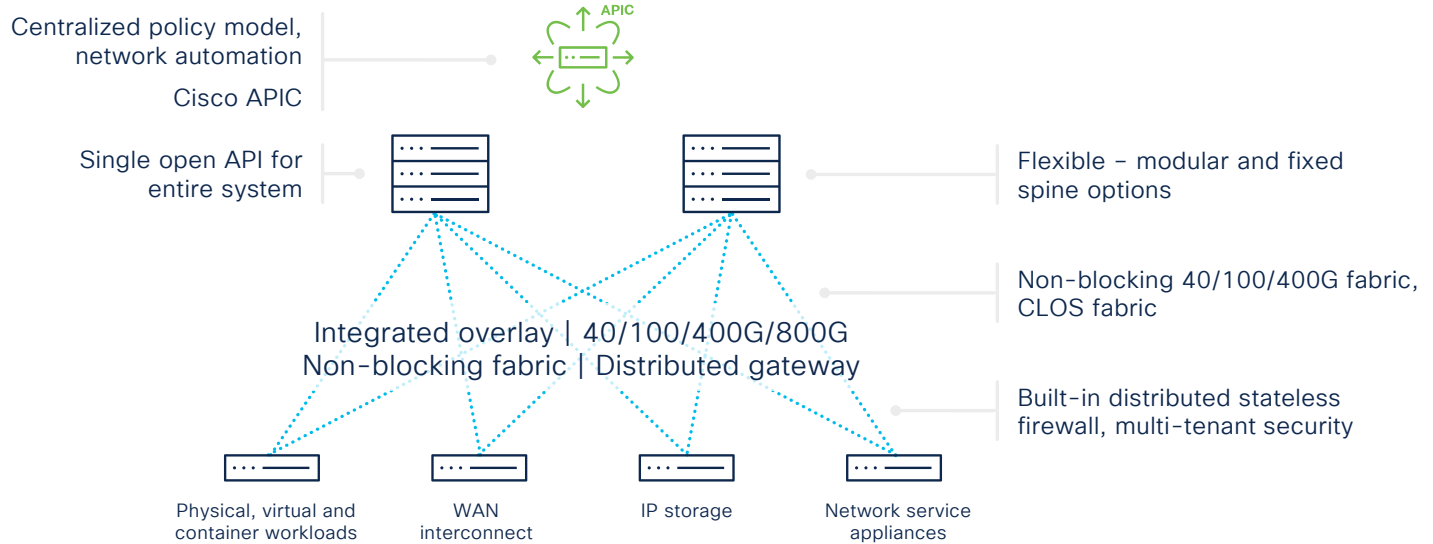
Centralized policy model, network automation

Cisco APIC

APIC

Single open API for entire system

Flexible – modular and fixed spine options

Non-blocking 40/100/400G fabric, CLOS fabric

Integrated overlay | 40/100/400G/800G
Non-blocking fabric | Distributed gateway

Built-in distributed stateless firewall, multi-tenant security

Physical, virtual and container workloads

WAN interconnect

IP storage

Network service appliances